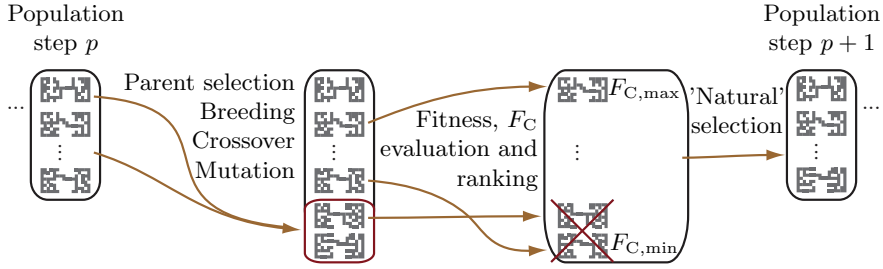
Population step $p$

...

Parent selection
Breeding
Crossover
Mutation

⋮

Fitness, $F_\mathrm{C}$ evaluation and ranking

$F_{\mathrm{C,max}}$

⋮

$F_{\mathrm{C,min}}$

'Natural' selection

Population step $p+1$

⋮

...